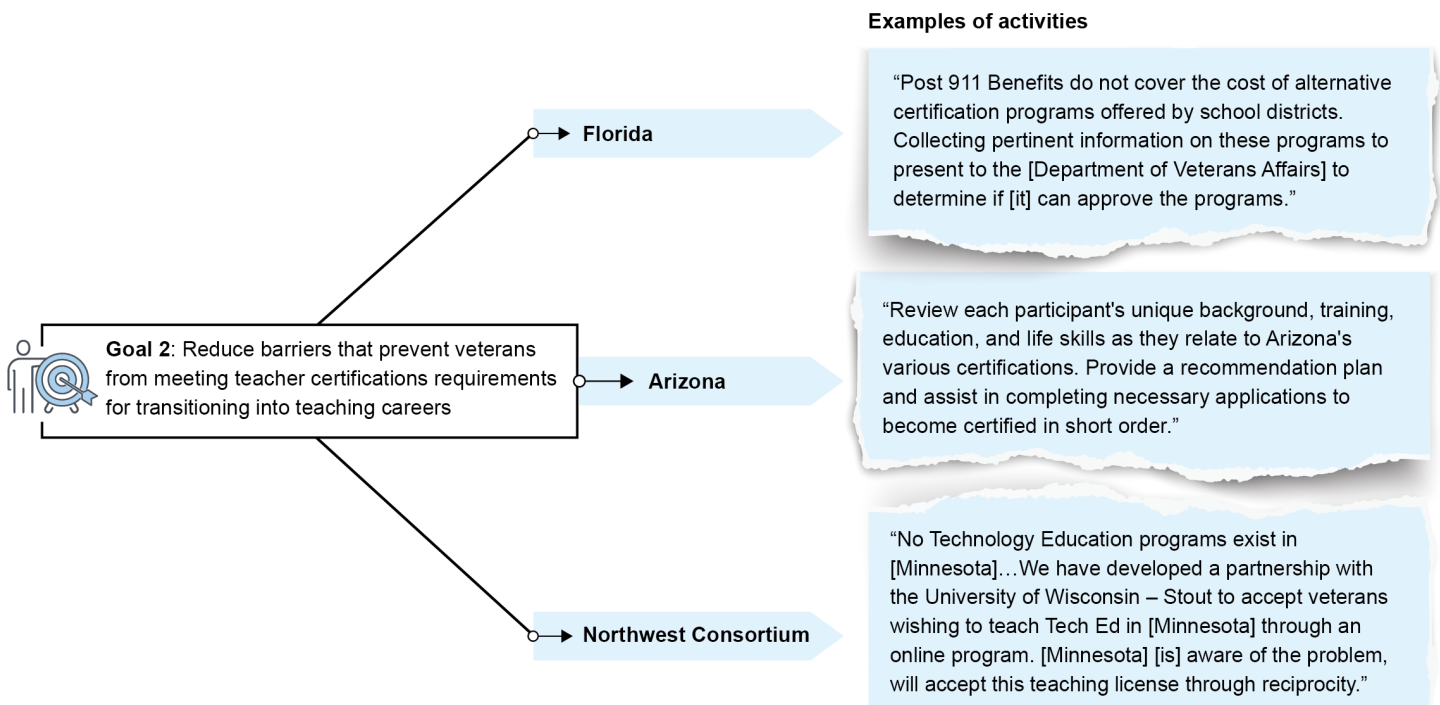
Goal 2: Reduce barriers that prevent veterans from meeting teacher certifications requirements for transitioning into teaching careers

Florida

Arizona

Northwest Consortium

Examples of activities

“Post 911 Benefits do not cover the cost of alternative certification programs offered by school districts. Collecting pertinent information on these programs to present to the [Department of Veterans Affairs] to determine if [it] can approve the programs.”

“Review each participant's unique background, training, education, and life skills as they relate to Arizona's various certifications. Provide a recommendation plan and assist in completing necessary applications to become certified in short order.”

“No Technology Education programs exist in [Minnesota]…We have developed a partnership with the University of Wisconsin – Stout to accept veterans wishing to teach Tech Ed in [Minnesota] through an online program. [Minnesota] [is] aware of the problem, will accept this teaching license through reciprocity.”